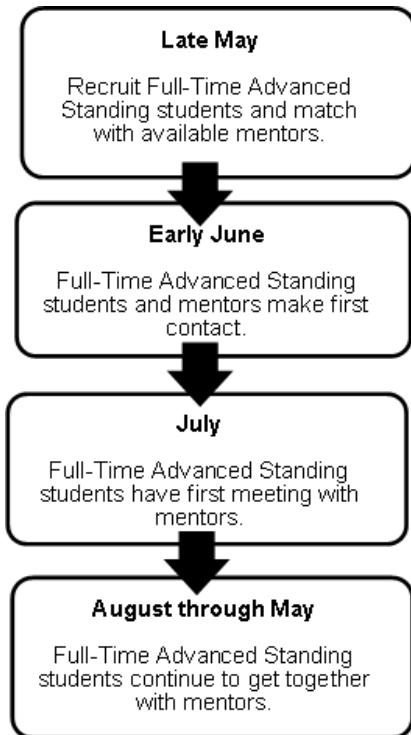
Late May

Recruit Full-Time Advanced Standing students and match with available mentors.

Early June

Full-Time Advanced Standing students and mentors make first contact.

July

Full-Time Advanced Standing students have first meeting with mentors.

August through May

Full-Time Advanced Standing students continue to get together with mentors.